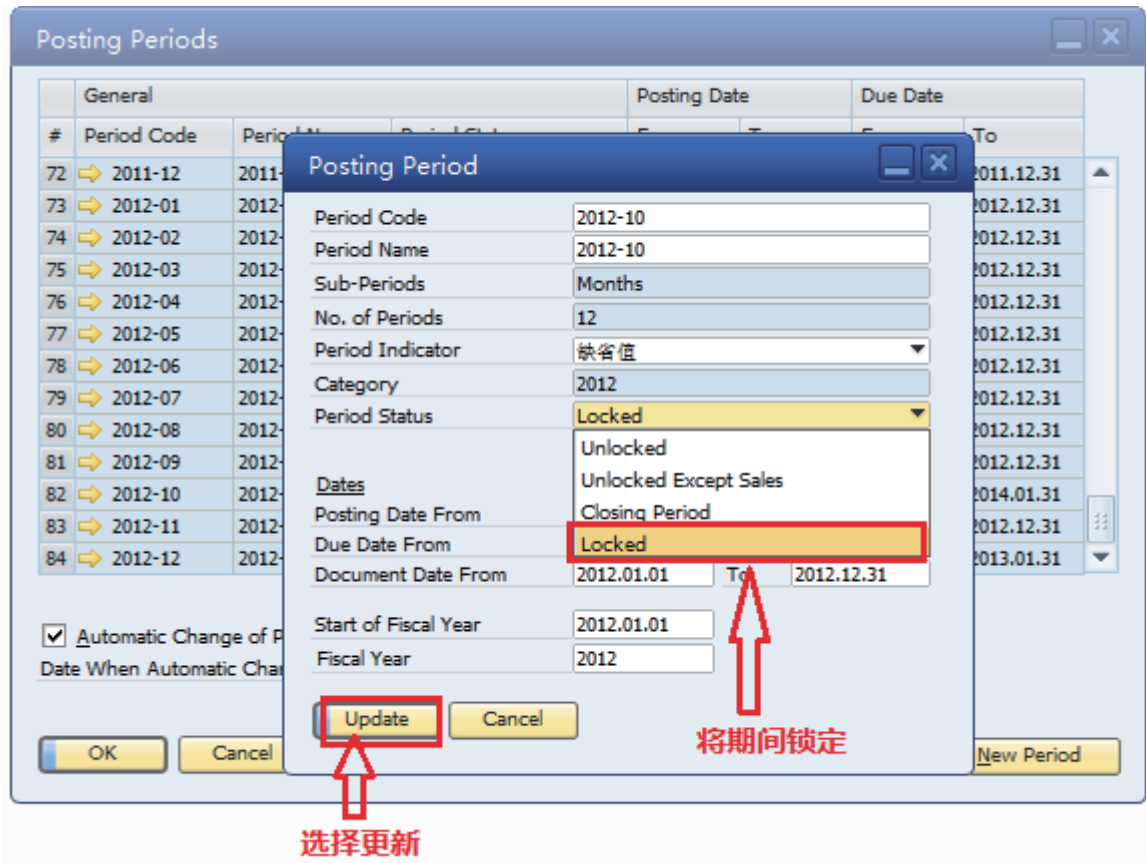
Posting Periods

| | General | | | Posting Date | | Due Date | |
|---|---|---|---|---|---|---|---|
| # | Period Code | Perio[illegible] | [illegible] | F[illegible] | T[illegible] | F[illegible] | To |
| 72 | 2011-12 | 2011- | | | | | 2011.12.31 |
| 73 | 2012-01 | 2012- | | | | | 2012.12.31 |
| 74 | 2012-02 | 2012- | | | | | 2012.12.31 |
| 75 | 2012-03 | 2012- | | | | | 2012.12.31 |
| 76 | 2012-04 | 2012- | | | | | 2012.12.31 |
| 77 | 2012-05 | 2012- | | | | | 2012.12.31 |
| 78 | 2012-06 | 2012- | | | | | 2012.12.31 |
| 79 | 2012-07 | 2012- | | | | | 2012.12.31 |
| 80 | 2012-08 | 2012- | | | | | 2012.12.31 |
| 81 | 2012-09 | 2012- | | | | | 2012.12.31 |
| 82 | 2012-10 | 2012- | | | | | 2014.01.31 |
| 83 | 2012-11 | 2012- | | | | | 2012.12.31 |
| 84 | 2012-12 | 2012- | | | | | 2013.01.31 |

Automatic Change of P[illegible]
Date When Automatic Cha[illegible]

OK Cancel New Period

Posting Period

Period Code 2012-10
Period Name 2012-10
Sub-Periods Months
No. of Periods 12
Period Indicator 缺省值
Category 2012
Period Status Locked
Unlocked
Unlocked Except Sales
Closing Period
Locked

Dates
Posting Date From
Due Date From
Document Date From 2012.01.01 To 2012.12.31

Start of Fiscal Year 2012.01.01
Fiscal Year 2012

Update Cancel

将期间锁定

选择更新